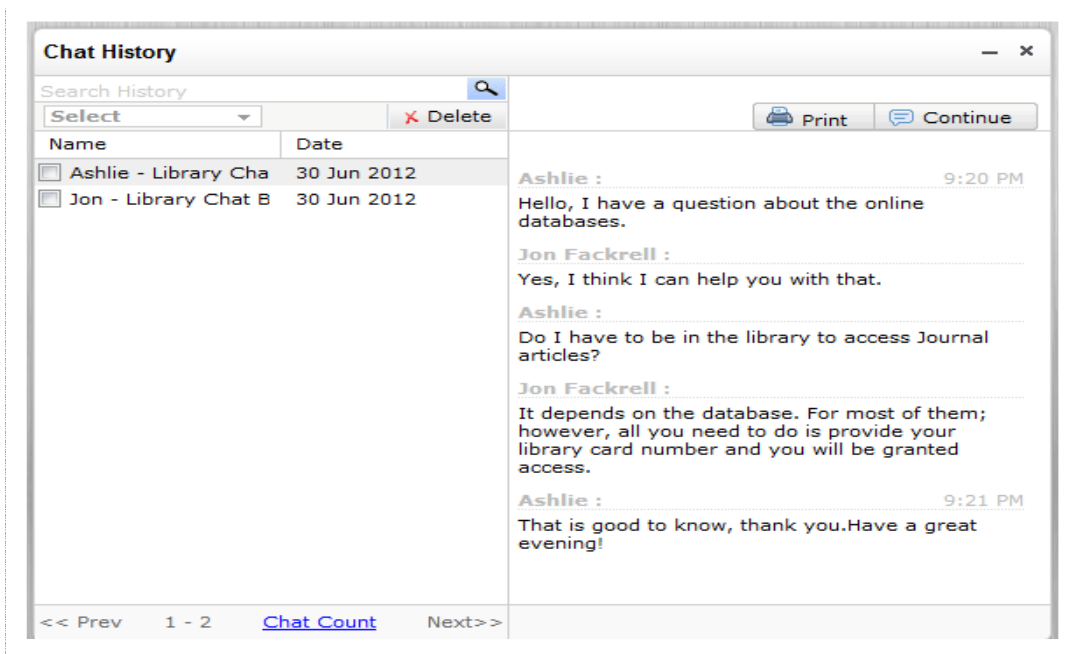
Chat History

Search History

Select

Delete

Print

Continue

| Name | Date |
|---|---|
| Ashlie - Library Cha | 30 Jun 2012 |
| Jon - Library Chat B | 30 Jun 2012 |

Ashlie : 9:20 PM

Hello, I have a question about the online databases.

Jon Fackrell :

Yes, I think I can help you with that.

Ashlie :

Do I have to be in the library to access Journal articles?

Jon Fackrell :

It depends on the database. For most of them; however, all you need to do is provide your library card number and you will be granted access.

Ashlie : 9:21 PM

That is good to know, thank you.Have a great evening!

<< Prev 1 - 2 Chat Count Next>>